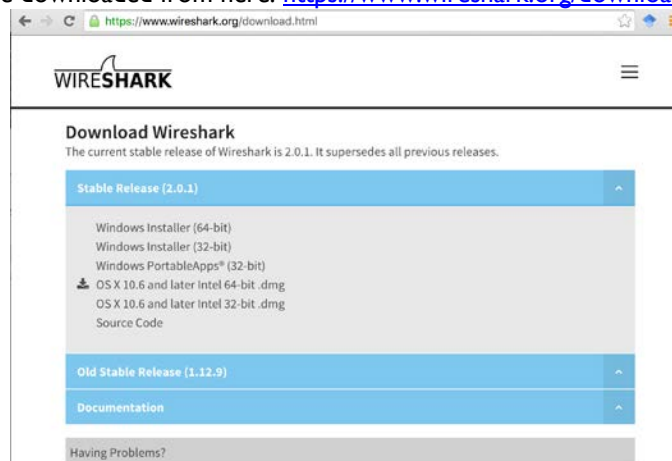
e downloaded from here: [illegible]

https://www.wireshark.org/download.html

WIRESHARK

Download Wireshark

The current stable release of Wireshark is 2.0.1. It supersedes all previous releases.

Stable Release (2.0.1)

Windows Installer (64-bit)
Windows Installer (32-bit)
Windows PortableApps® (32-bit)
OS X 10.6 and later Intel 64-bit .dmg
OS X 10.6 and later Intel 32-bit .dmg
Source Code

Old Stable Release (1.12.9)

Documentation

Having Problems?